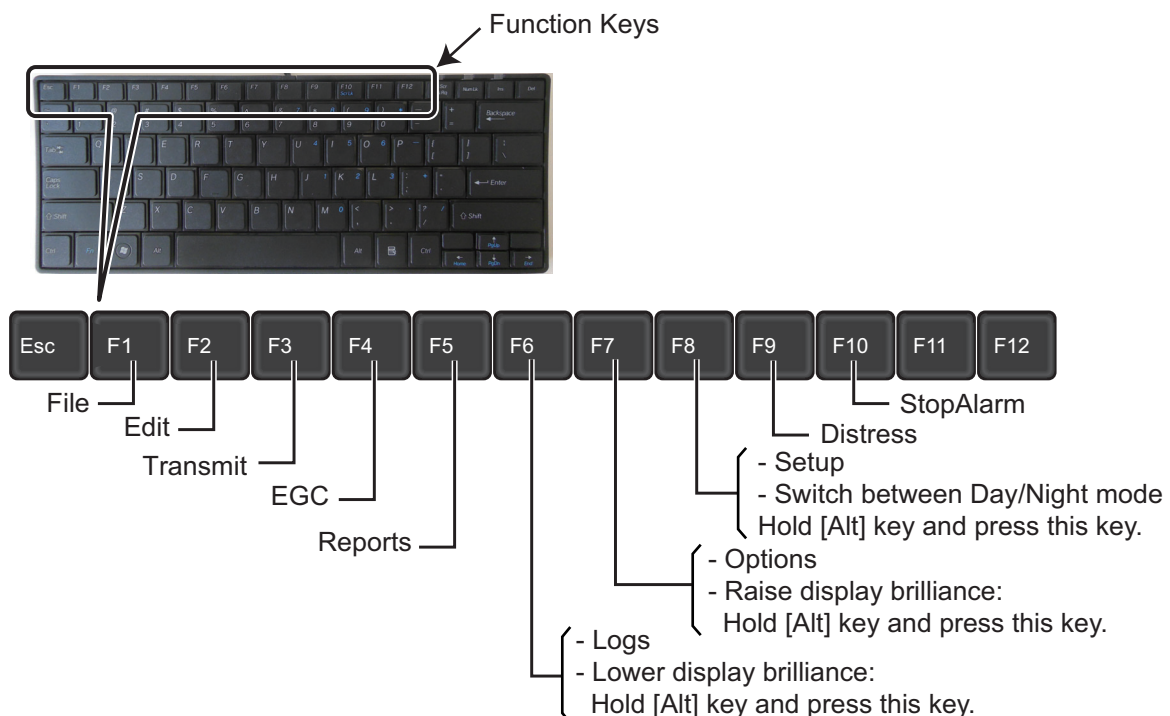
Function Keys

Esc F1 F2 F3 F4 F5 F6 F7 F8 F9 F10 F11 F12

File
Edit
Transmit
EGC
Reports

StopAlarm
Distress

- Setup
- Switch between Day/Night mode
Hold [Alt] key and press this key.

- Options
- Raise display brilliance:
Hold [Alt] key and press this key.

- Logs
- Lower display brilliance:
Hold [Alt] key and press this key.